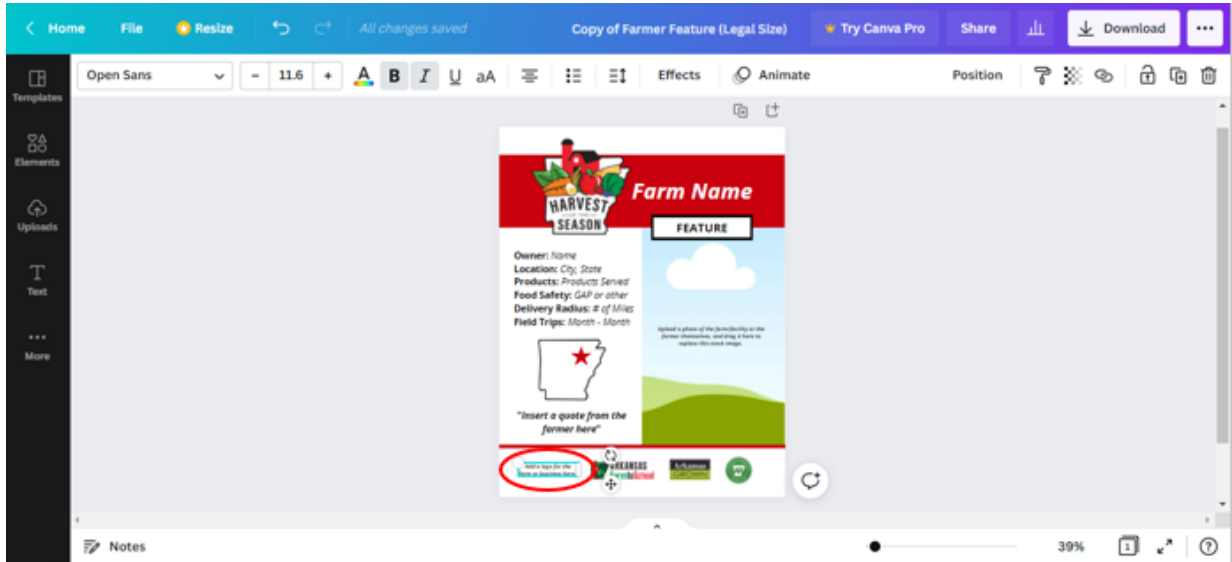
Home File Resize All changes saved Copy of Farmer Feature (Legal Size) Try Canva Pro Share Download

Templates
Elements
Uploads
Text
More

Open Sans 11.6 Effects Animate Position

HARVEST SEASON

Farm Name

FEATURE

Owner: Name
Location: City, State
Products: Products Served
Food Safety: GAP or other
Delivery Radius: # of Miles
Field Trips: Month - Month

Upload a photo of the farm/facility or the farmer themselves, and drag it here to replace this stock image

"Insert a quote from the farmer here"

Add a logo for the farm or business here

ARKANSAS Farm to School

Arkansas

Notes 39% ?